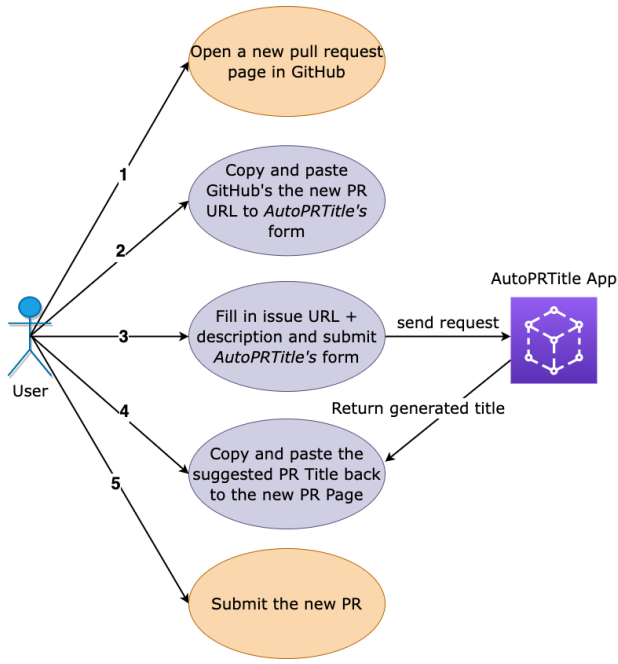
Open a new pull request page in GitHub

1

Copy and paste GitHub's the new PR URL to *AutoPRTitle's* form

2

User

3

Fill in issue URL + description and submit *AutoPRTitle's* form

send request

AutoPRTitle App

Return generated title

4

Copy and paste the suggested PR Title back to the new PR Page

5

Submit the new PR